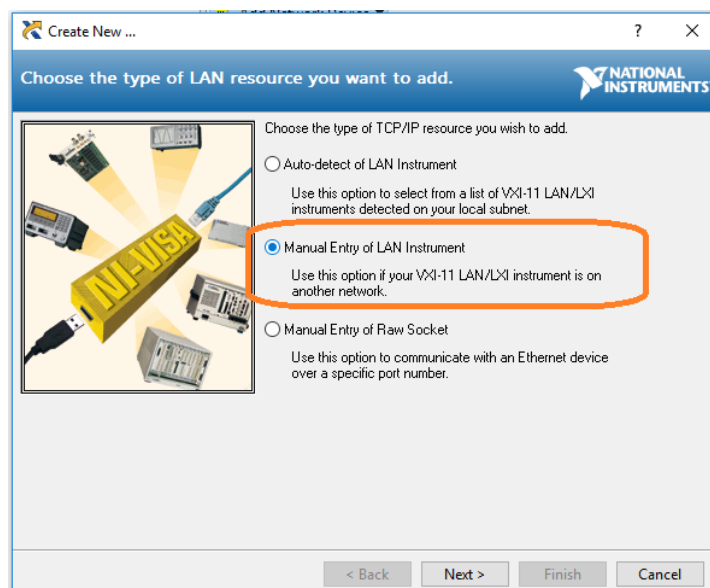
Create New ...

?

Choose the type of LAN resource you want to add.

NATIONAL INSTRUMENTS

NI-VISA

Choose the type of TCP/IP resource you wish to add.

Auto-detect of LAN Instrument

Use this option to select from a list of VXI-11 LAN/LXI instruments detected on your local subnet.

Manual Entry of LAN Instrument

Use this option if your VXI-11 LAN/LXI instrument is on another network.

Manual Entry of Raw Socket

Use this option to communicate with an Ethernet device over a specific port number.

< Back

Next >

Finish

Cancel